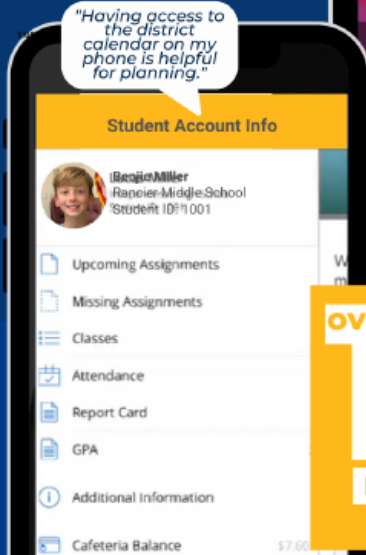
"Having access to the district calendar on my phone is helpful for planning."

Student Account Info

Benjie Miller
Rancier Middle School
Student ID: 1001

Upcoming Assignments

Missing Assignments

Classes

Attendance

Report Card

GPA

Additional Information

Cafeteria Balance $7.60

W
m

OV